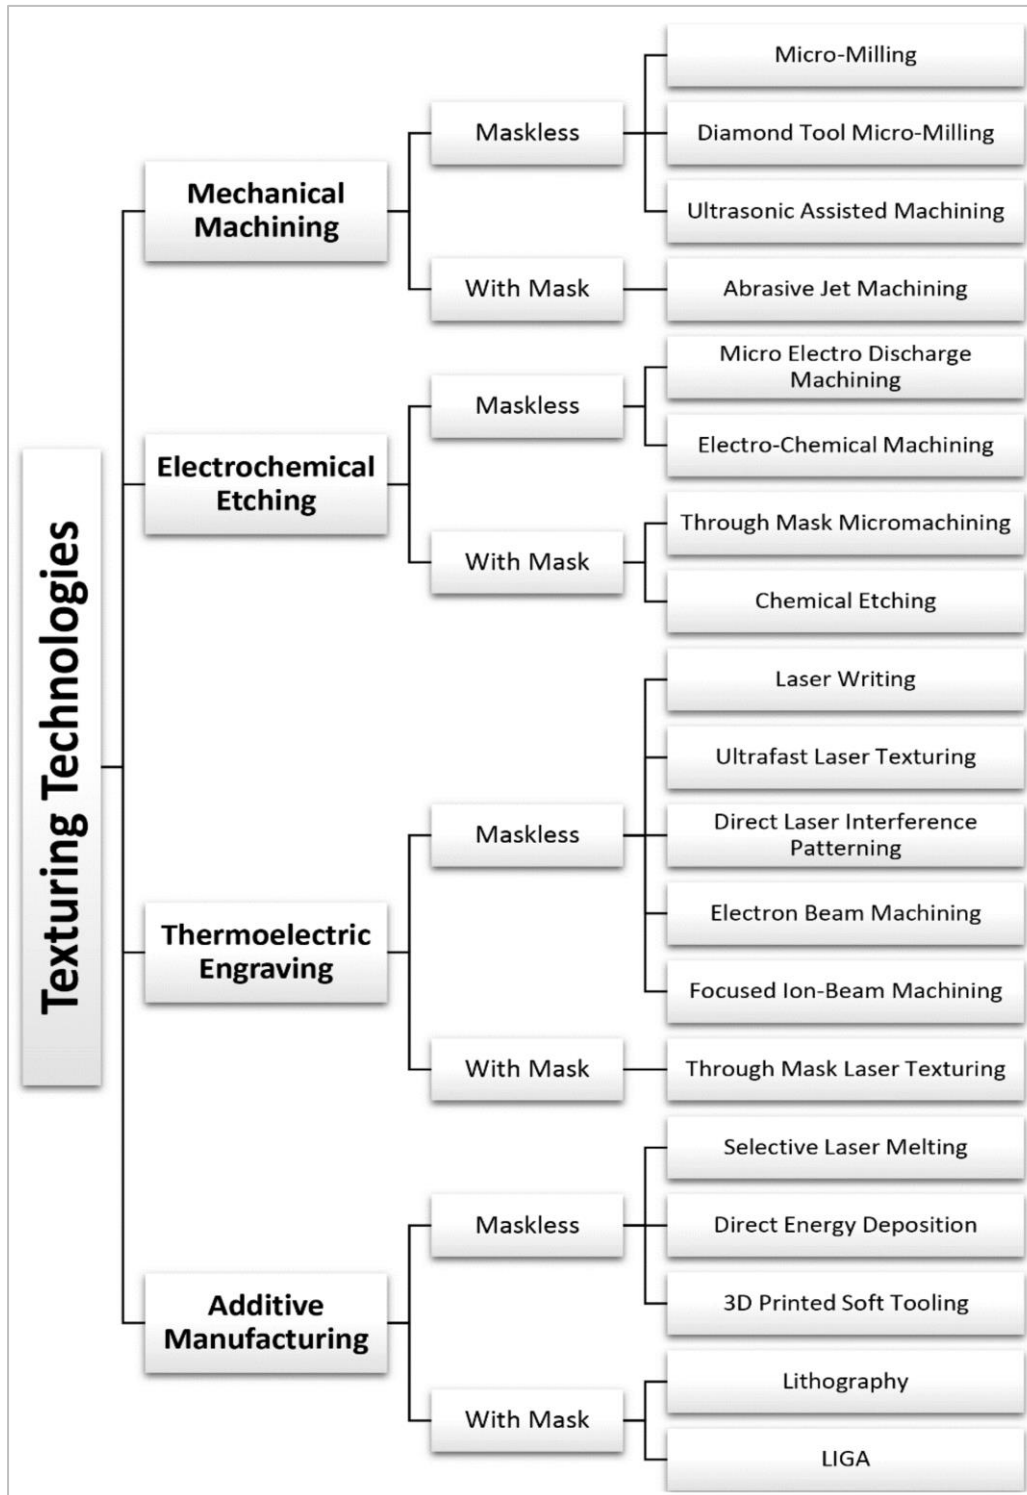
Texturing Technologies

Mechanical Machining

Maskless

Micro-Milling

Diamond Tool Micro-Milling

Ultrasonic Assisted Machining

With Mask

Abrasive Jet Machining

Electrochemical Etching

Maskless

Micro Electro Discharge Machining

Electro-Chemical Machining

With Mask

Through Mask Micromachining

Chemical Etching

Thermoelectric Engraving

Maskless

Laser Writing

Ultrafast Laser Texturing

Direct Laser Interference Patterning

Electron Beam Machining

Focused Ion-Beam Machining

With Mask

Through Mask Laser Texturing

Additive Manufacturing

Maskless

Selective Laser Melting

Direct Energy Deposition

3D Printed Soft Tooling

With Mask

Lithography

LIGA